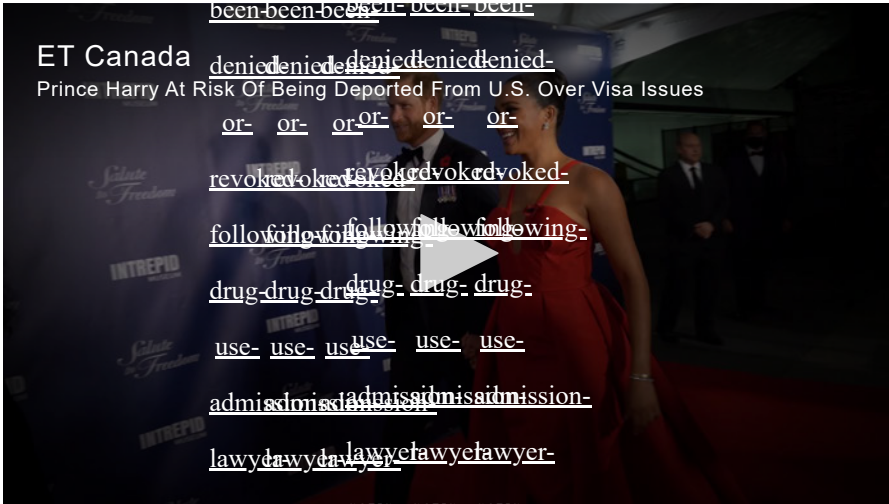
ET Canada
Prince Harry At Risk Of Being Deported From U.S. Over Visa Issues

been-been-been-been-been-been-
denied-denied-denied-denied-denied-denied-
or- or- or- or- or- or-
revoked-revoked-revoked-revoked-revoked-revoked-
following-following-following-following-following-following-
drug-drug-drug-drug-drug-drug-
use- use- use- use- use- use-
admission-admission-admission-admission-admission-admission-
lawyer-lawyer-lawyer-lawyer-lawyer-lawyer-

Salute to Freedom
INTREPID